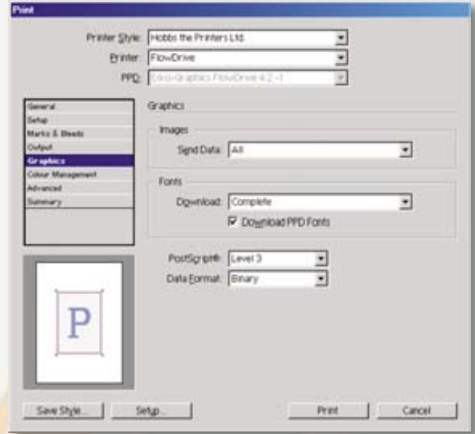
Print

Printer Style: Hobbs the Printers Ltd.

Printer: FlowDrive

PPD: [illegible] FlowDrive 4.2 -1

General
Setup
Marks & Bleeds
Output
Graphics
Colour Management
Advanced
Summary

Graphics

Images

Send Data: All

Fonts

Download: Complete

Download PPD Fonts

PostScript®: Level 3

Data Format: Binary

P

Save Style... Setup... Print Cancel